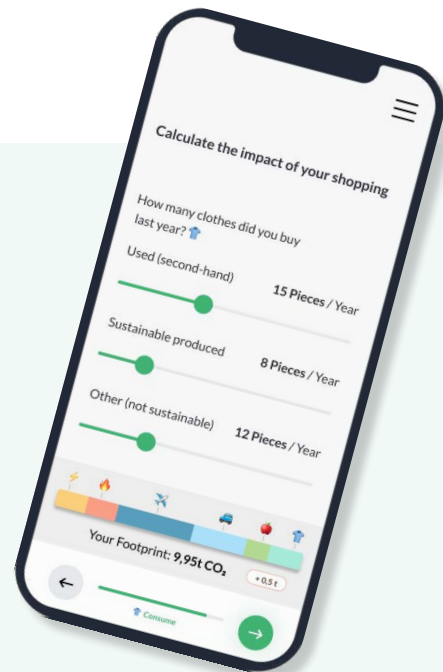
Calculate the impact of your shopping

How many clothes did you buy last year?

Used (second-hand) **15 Pieces** / Year

Sustainable produced **8 Pieces** / Year

Other (not sustainable) **12 Pieces** / Year

Your Footprint: 9,95t $CO_2$

+ 0,5 t

←

Consume

→